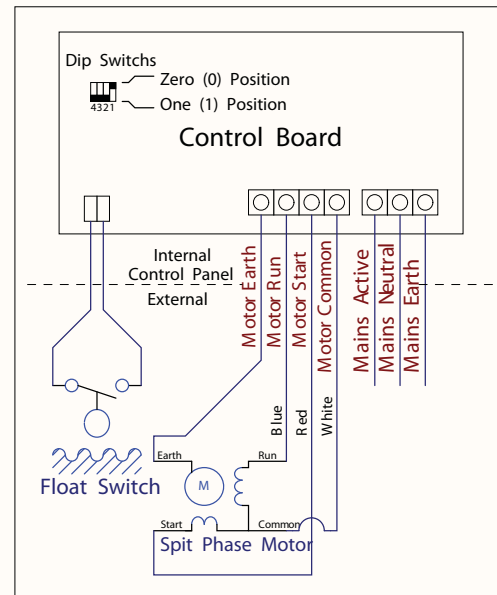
Dip Switchs
4321
Zero (0) Position
One (1) Position
Control Board

Internal
Control Panel
External

Motor Earth
Motor Run
Motor Start
Motor Common
Mains Active
Mains Neutral
Mains Earth

Blue
Red
White

Earth
Run
M
Float Switch
Start
Common
Spit Phase Motor